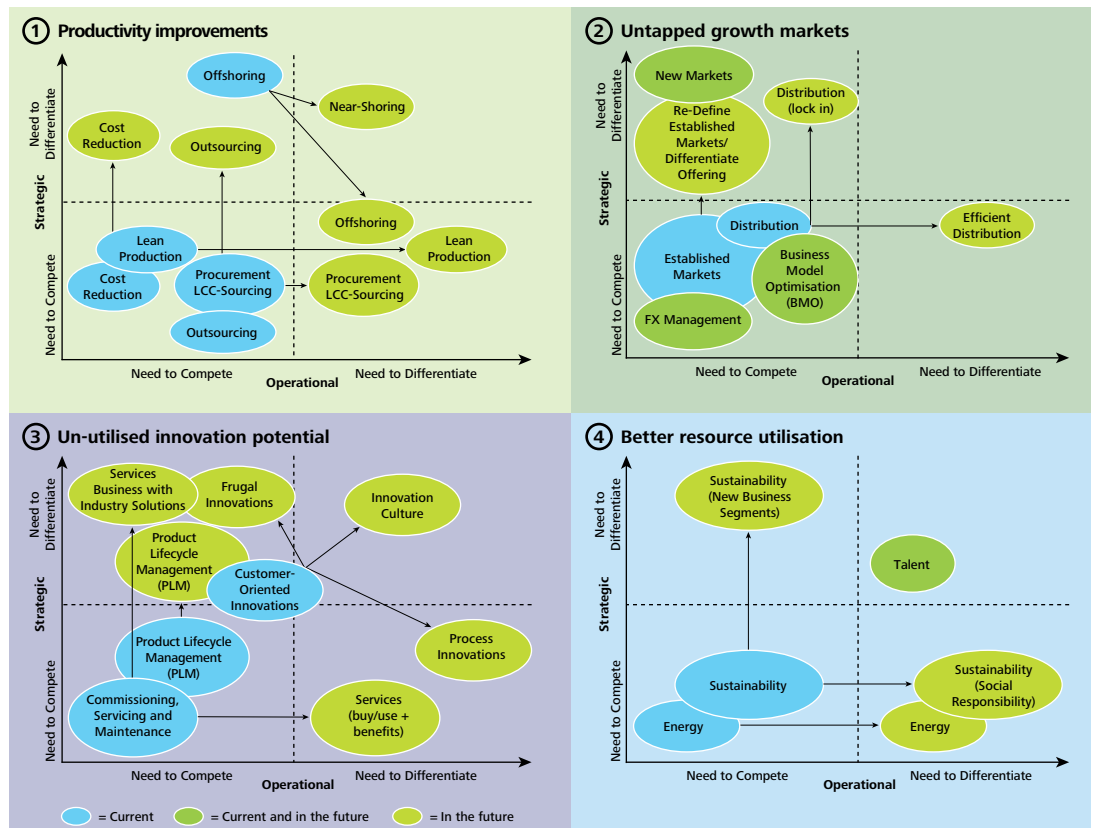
1 Productivity improvements

Need to Differentiate
Strategic
Need to Compete

Offshoring
Near-Shoring
Cost Reduction
Outsourcing
Offshoring
Lean Production
Lean Production
Cost Reduction
Procurement LCC-Sourcing
Procurement LCC-Sourcing
Outsourcing

Need to Compete
Operational
Need to Differentiate

2 Untapped growth markets

Need to Differentiate
Strategic
Need to Compete

New Markets
Re-Define Established Markets/ Differentiate Offering
Distribution (lock in)
Distribution
Efficient Distribution
Established Markets
Business Model Optimisation (BMO)
FX Management

Need to Compete
Operational
Need to Differentiate

3 Un-utilised innovation potential

Need to Differentiate
Strategic
Need to Compete

Services Business with Industry Solutions
Frugal Innovations
Innovation Culture
Product Lifecycle Management (PLM)
Customer-Oriented Innovations
Process Innovations
Product Lifecycle Management (PLM)
Commissioning, Servicing and Maintenance
Services (buy/use + benefits)

Need to Compete
Operational
Need to Differentiate

4 Better resource utilisation

Need to Differentiate
Strategic
Need to Compete

Sustainability (New Business Segments)
Talent
Sustainability
Sustainability (Social Responsibility)
Energy
Energy

Need to Compete
Operational
Need to Differentiate

= Current = Current and in the future = In the future